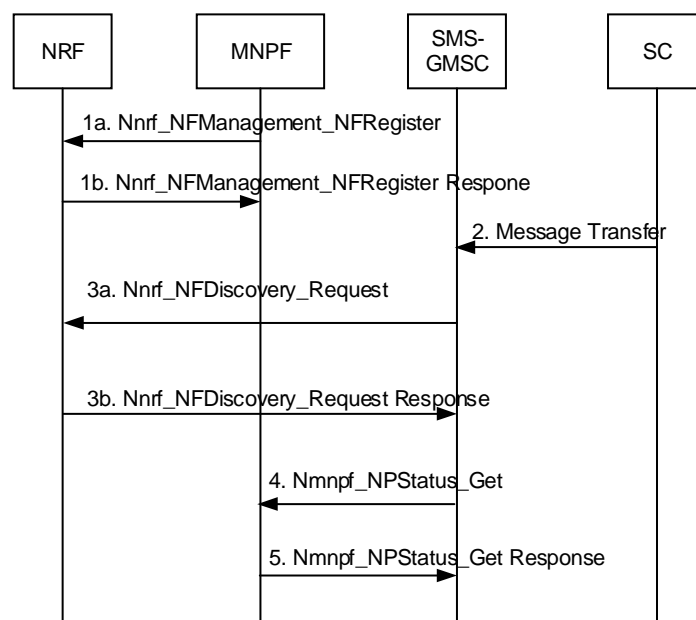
NRF

MNPF

SMS-GMSC

SC

1a. Nnrf_NFManagement_NFRegister

1b. Nnrf_NFManagement_NFRegister Respone

2. Message Transfer

3a. Nnrf_NFDiscovery_Request

3b. Nnrf_NFDiscovery_Request Response

4. Nmnpf_NPStatus_Get

5. Nmnpf_NPStatus_Get Response